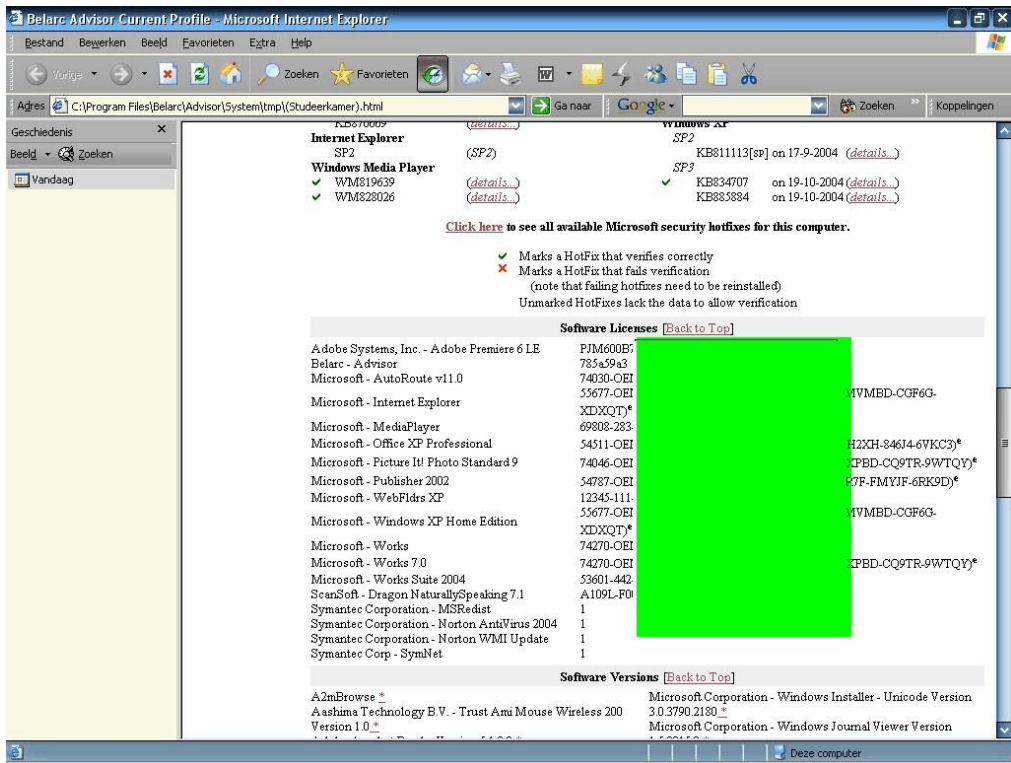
Belarc Advisor Current Profile - Microsoft Internet Explorer

Bestand Bewerken Beeld Favorieten Extra Help

Vorige Zoeken Favorieten

Adres C:\Program Files\Belarc\Advisor\System\tmp\(Studeerkamer).html Ga naar Google Zoeken Koppelingen

Geschiedenis
Beeld Zoeken
Vandaag

KB870669 (details...) Windows XP
Internet Explorer SP2
SP2 (SP2) KB811113[SP] on 17-9-2004 (details...)
Windows Media Player SP3
WM819639 (details...) KB834707 on 19-10-2004 (details...)
WM828026 (details...) KB885884 on 19-10-2004 (details...)

Click here to see all available Microsoft security hotfixes for this computer.

Marks a HotFix that verifies correctly
Marks a HotFix that fails verification
(note that failing hotfixes need to be reinstalled)
Unmarked HotFixes lack the data to allow verification

Software Licenses [Back to Top]

| | |
|---|---|
| Adobe Systems, Inc. - Adobe Premiere 6 LE | PJM600B7 |
| Belarc - Advisor | 785a59a3 |
| Microsoft - AutoRoute v11.0 | 74030-OEI |
| Microsoft - Internet Explorer | 55677-OEI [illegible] MVMBD-CGF6G-XDXQT)* |
| Microsoft - MediaPlayer | 69808-283- |
| Microsoft - Office XP Professional | 54511-OEI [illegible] H2XH-846J4-6VKC3)* |
| Microsoft - Picture It! Photo Standard 9 | 74046-OEI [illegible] XPBD-CQ9TR-9WTQY)* |
| Microsoft - Publisher 2002 | 54787-OEI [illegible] R7F-FMYJF-6RK9D)* |
| Microsoft - WebFldrs XP | 12345-111- |
| Microsoft - Windows XP Home Edition | 55677-OEI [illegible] MVMBD-CGF6G-XDXQT)* |
| Microsoft - Works | 74270-OEI |
| Microsoft - Works 7.0 | 74270-OEI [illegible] XPBD-CQ9TR-9WTQY)* |
| Microsoft - Works Suite 2004 | 53601-442- |
| ScanSoft - Dragon NaturallySpeaking 7.1 | A109L-F0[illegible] |
| Symantec Corporation - MSRedist | 1 |
| Symantec Corporation - Norton AntiVirus 2004 | 1 |
| Symantec Corporation - Norton WMI Update | 1 |
| Symantec Corp - SymNet | 1 |

Software Versions [Back to Top]

A2mBrowse *
Aashima Technology B.V. - Trust Ami Mouse Wireless 200 Version 1.0 *
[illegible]

Microsoft Corporation - Windows Installer - Unicode Version 3.0.3790.2180 *
Microsoft Corporation - Windows Journal Viewer Version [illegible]

Deze computer